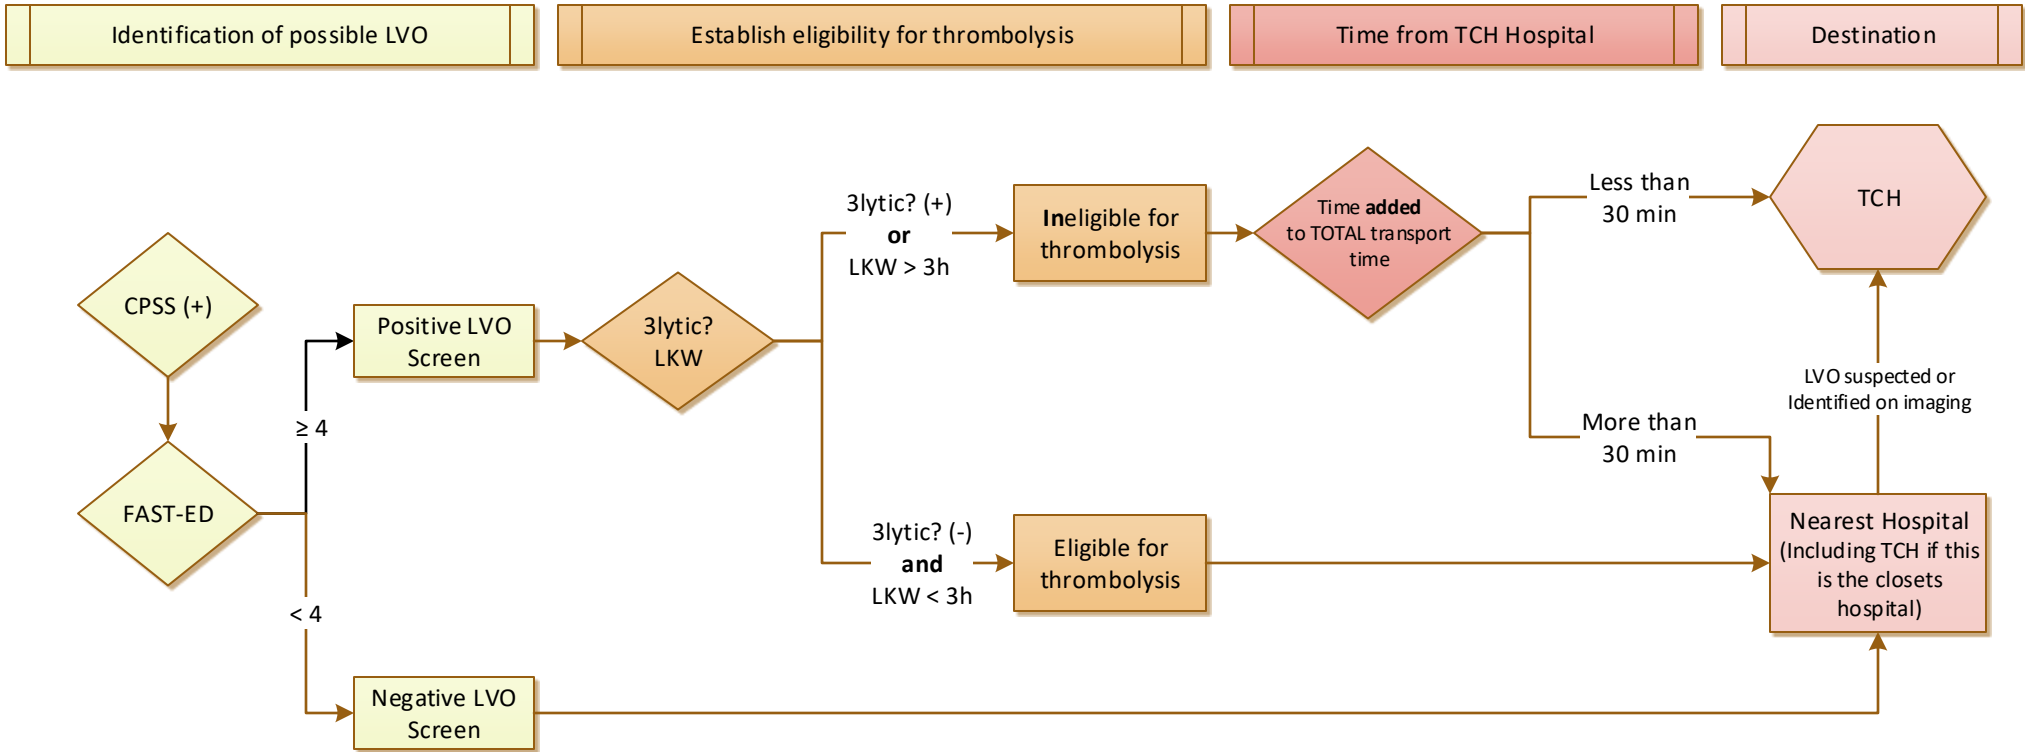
Identification of possible LVO

Establish eligibility for thrombolysis

Time from TCH Hospital

Destination

CPSS (+)

FAST-ED

≥ 4

< 4

Positive LVO Screen

Negative LVO Screen

3lytic? LKW

3lytic? (+) **or** LKW > 3h

3lytic? (-) **and** LKW < 3h

**In**eligible for thrombolysis

Eligible for thrombolysis

Time **added** to TOTAL transport time

Less than 30 min

More than 30 min

TCH

LVO suspected or Identified on imaging

Nearest Hospital (Including TCH if this is the closets hospital)